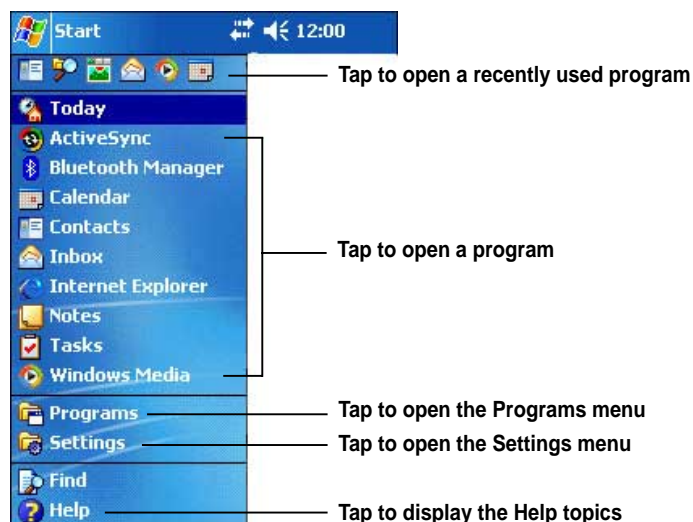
Start 12:00

Tap to open a recently used program

Today
ActiveSync
Bluetooth Manager
Calendar
Contacts
Inbox
Internet Explorer
Notes
Tasks
Windows Media

Tap to open a program

Programs
Settings

Tap to open the Programs menu
Tap to open the Settings menu

Find
Help

Tap to display the Help topics